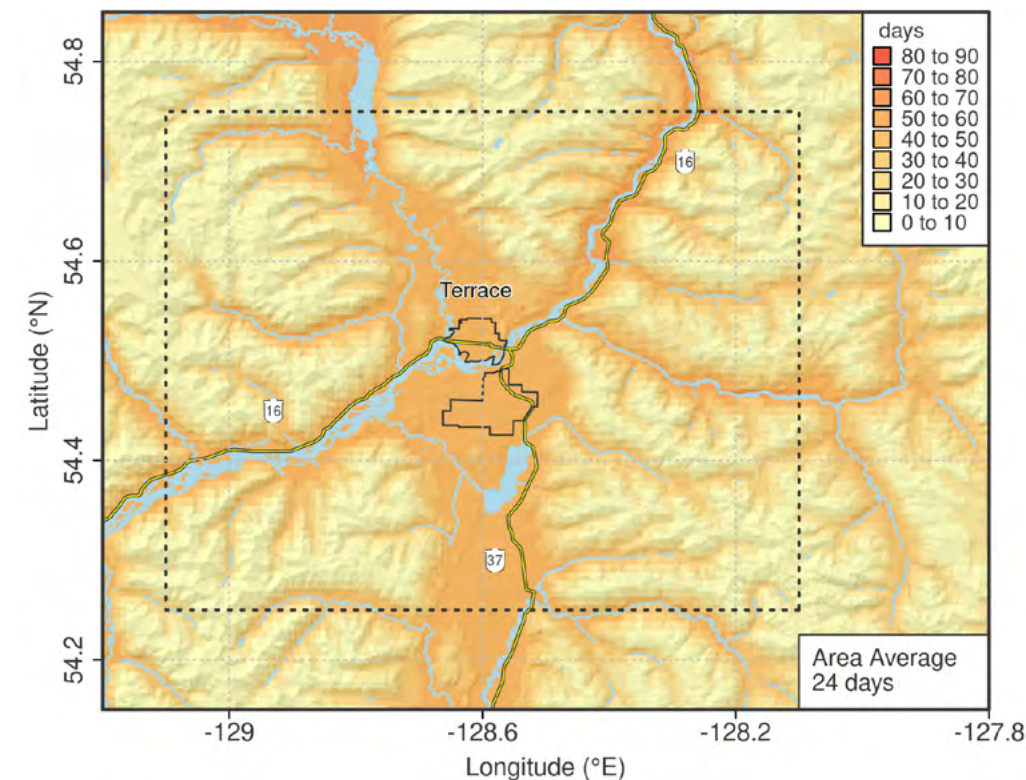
days
80 to 90
70 to 80
60 to 70
50 to 60
40 to 50
30 to 40
20 to 30
10 to 20
0 to 10

54.8
54.6
54.4
54.2
Latitude (°N)

16
Terrace
16
37

Area Average
24 days

-129
-128.6
-128.2
-127.8
Longitude (°E)